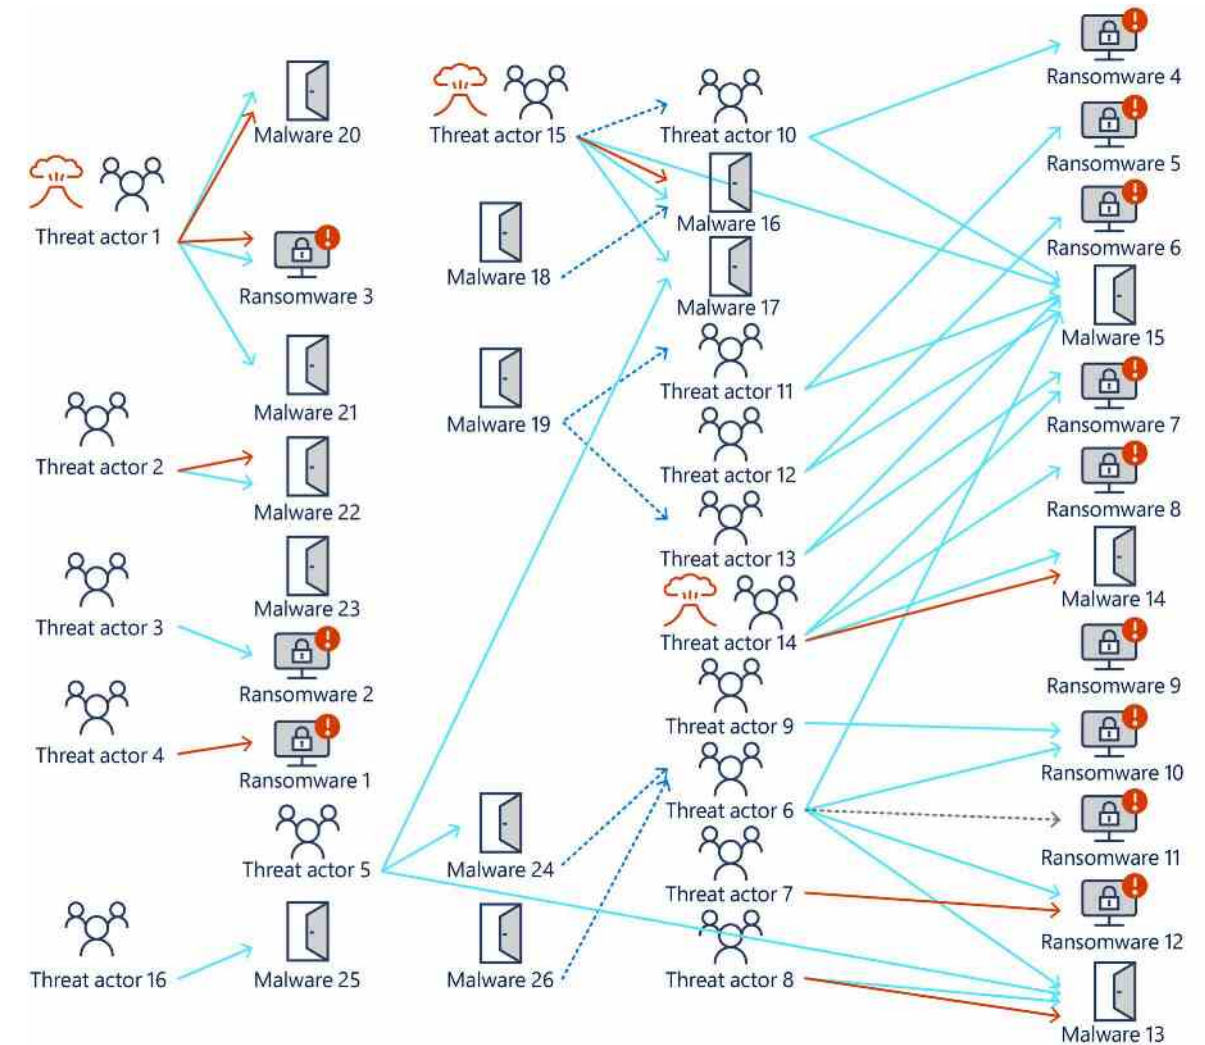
Threat actor 1

Malware 20

Ransomware 3

Malware 21

Threat actor 2

Malware 22

Malware 23

Threat actor 3

Ransomware 2

Threat actor 4

Ransomware 1

Threat actor 5

Threat actor 16

Malware 25

Threat actor 15

Malware 18

Malware 19

Malware 24

Malware 26

Threat actor 10

Malware 16

Malware 17

Threat actor 11

Threat actor 12

Threat actor 13

Threat actor 14

Threat actor 9

Threat actor 6

Threat actor 7

Threat actor 8

Ransomware 4

Ransomware 5

Ransomware 6

Malware 15

Ransomware 7

Ransomware 8

Malware 14

Ransomware 9

Ransomware 10

Ransomware 11

Ransomware 12

Malware 13